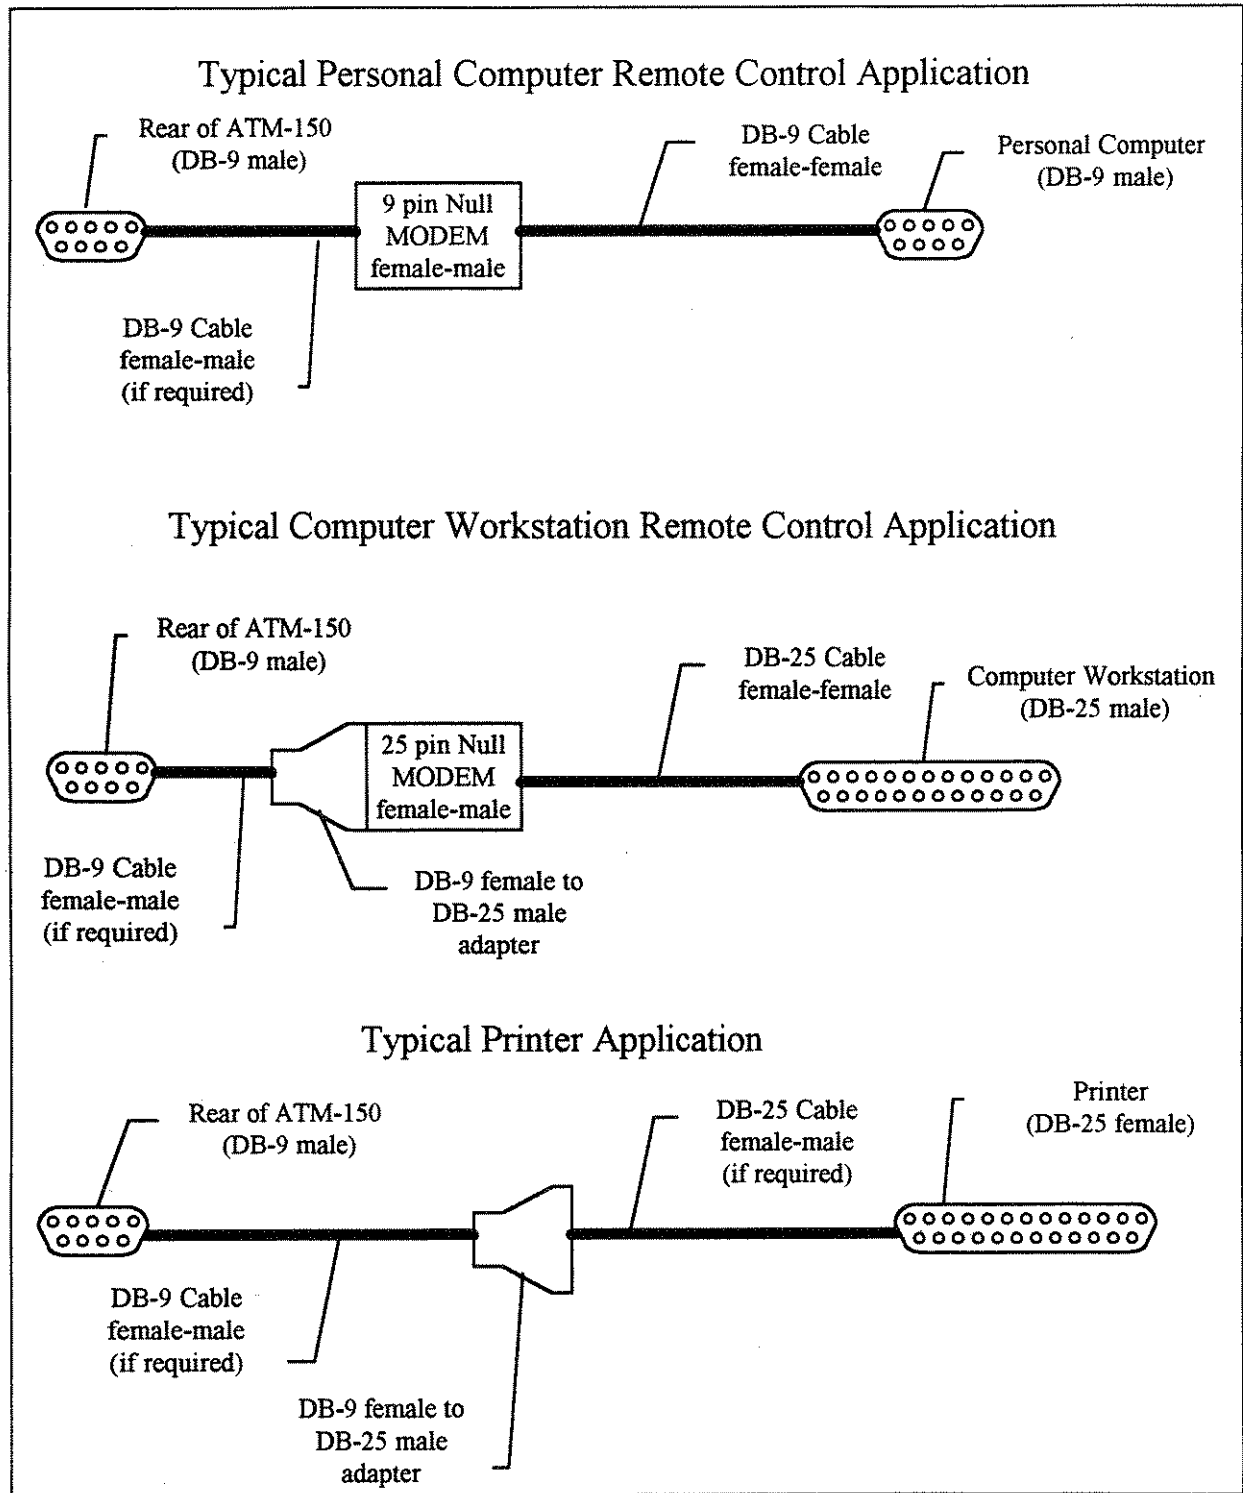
Typical Personal Computer Remote Control Application

Rear of ATM-150
(DB-9 male)

9 pin Null
MODEM
female-male

DB-9 Cable
female-female

Personal Computer
(DB-9 male)

DB-9 Cable
female-male
(if required)

Typical Computer Workstation Remote Control Application

Rear of ATM-150
(DB-9 male)

25 pin Null
MODEM
female-male

DB-25 Cable
female-female

Computer Workstation
(DB-25 male)

DB-9 Cable
female-male
(if required)

DB-9 female to
DB-25 male
adapter

Typical Printer Application

Rear of ATM-150
(DB-9 male)

DB-25 Cable
female-male
(if required)

Printer
(DB-25 female)

DB-9 Cable
female-male
(if required)

DB-9 female to
DB-25 male
adapter